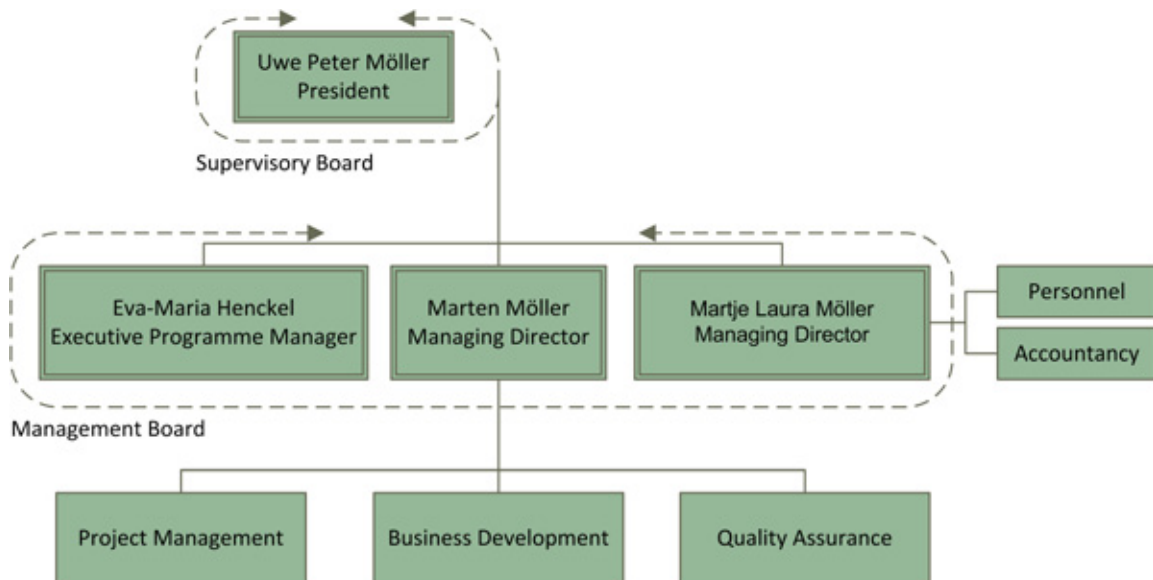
Uwe Peter Möller
President

Supervisory Board

Eva-Maria Henckel
Executive Programme Manager

Marten Möller
Managing Director

Martje Laura Möller
Managing Director

Personnel

Accountancy

Management Board

Project Management

Business Development

Quality Assurance